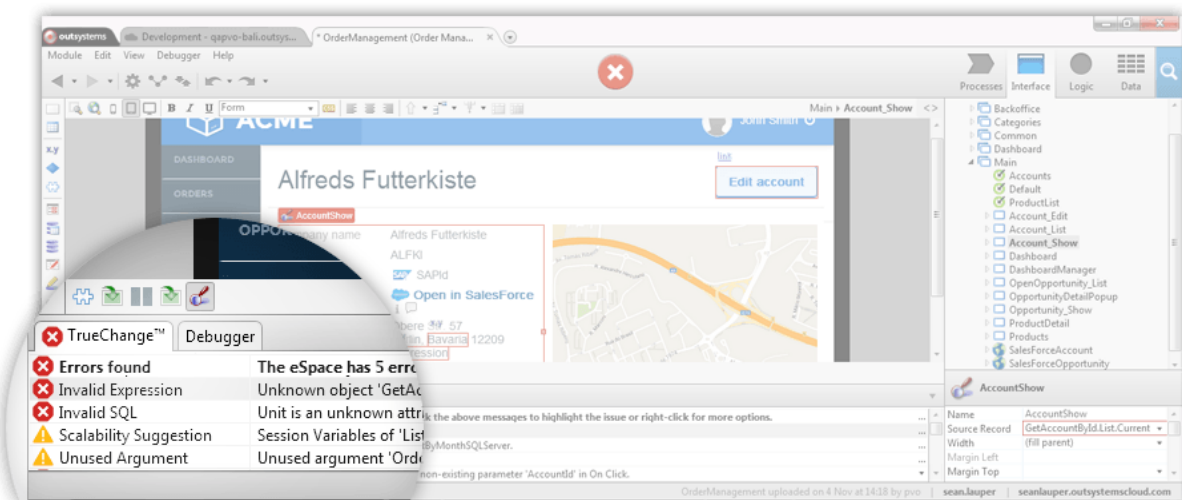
outsystems
Development - qapvo-bali.outsys...
* OrderManagement (Order Mana...
Module Edit View Debugger Help
Processes Interface Logic Data
Form
Main ▸ Account_Show
ACME
John Smith
DASHBOARD
ORDERS
OPPO
Alfreds Futterkiste
list
Edit account
AccountShow
pany name
Alfreds Futterkiste
ALFKI
SAPId
Open in SalesForce
bere 57
lin, Bavaria 12209
ression
Backoffice
Categories
Common
Dashboard
Main
Accounts
Default
ProductList
Account_Edit
Account_List
Account_Show
Dashboard
DashboardManager
OpenOpportunity_List
OpportunityDetailPopup
Opportunity_Show
ProductDetail
Products
SalesForceAccount
SalesForceOpportunity
AccountShow
TrueChange™
Debugger
| | |
|---|---|
| Errors found | The eSpace has 5 erro |
| Invalid Expression | Unknown object 'GetAc |
| Invalid SQL | Unit is an unknown attri |
| Scalability Suggestion | Session Variables of 'List |
| Unused Argument | Unused argument 'Orde |
k the above messages to highlight the issue or right-click for more options.
tByMonthSQLServer.
non-existing parameter 'AccountId' in On Click.
| | |
|---|---|
| Name | AccountShow |
| Source Record | GetAccountById.List.Current |
| Width | (fill parent) |
| Margin Left | |
| Margin Top | |
OrderManagement uploaded on 4 Nov at 14:18 by pvo
sean.lauper
seanlauper.outsystemscloud.com